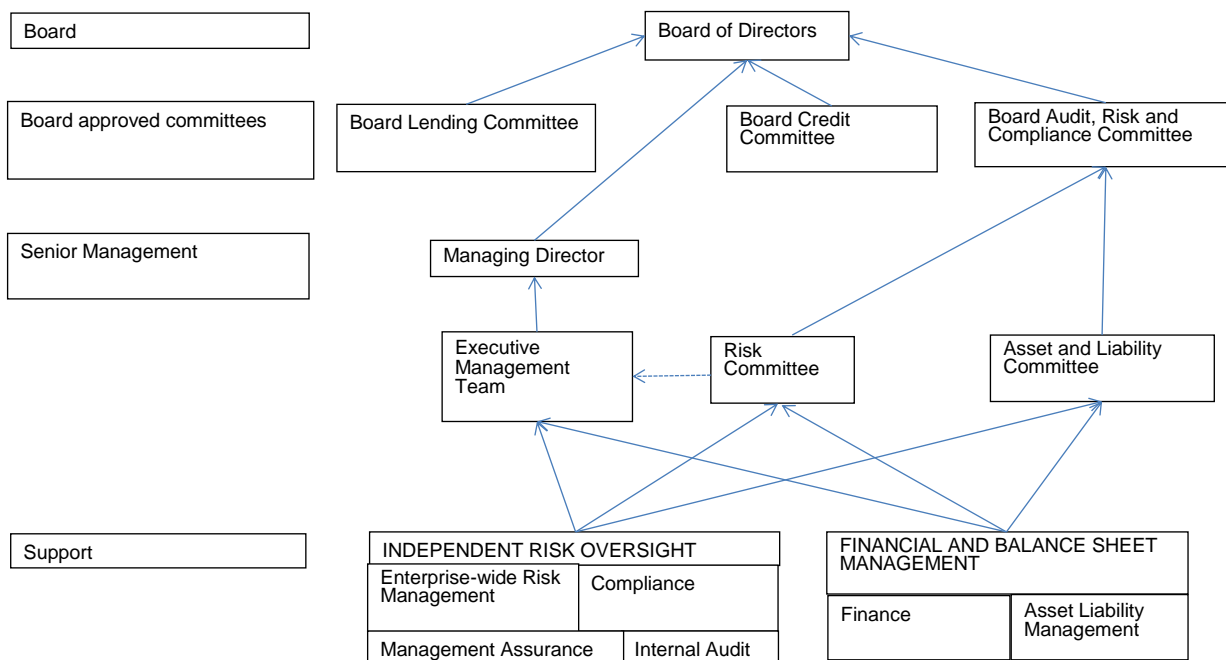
Board

Board of Directors

Board approved committees

Board Lending Committee

Board Credit Committee

Board Audit, Risk and Compliance Committee

Senior Management

Managing Director

Executive Management Team

Risk Committee

Asset and Liability Committee

Support

INDEPENDENT RISK OVERSIGHT

Enterprise-wide Risk Management

Compliance

Management Assurance

Internal Audit

FINANCIAL AND BALANCE SHEET MANAGEMENT

Finance

Asset Liability Management